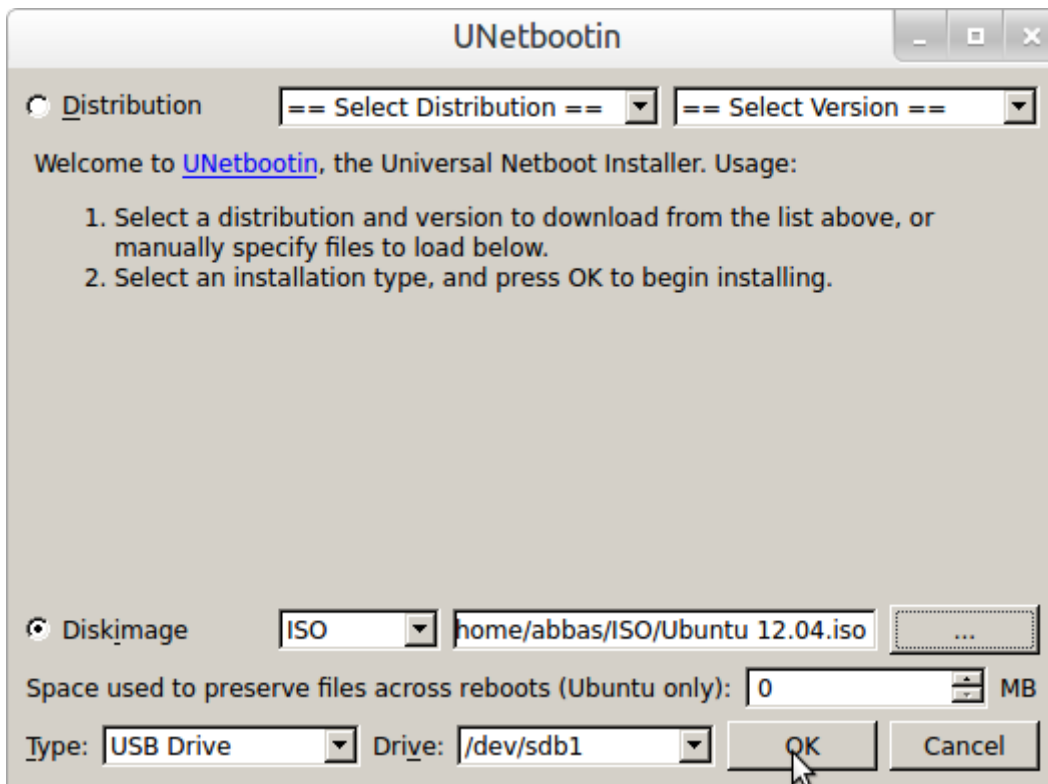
UNetbootin

Distribution == Select Distribution == == Select Version ==

Welcome to UNetbootin, the Universal Netboot Installer. Usage:

1. Select a distribution and version to download from the list above, or manually specify files to load below.
2. Select an installation type, and press OK to begin installing.

Diskimage ISO home/abbas/ISO/Ubuntu 12.04.iso ...

Space used to preserve files across reboots (Ubuntu only): 0 MB

Type: USB Drive Drive: /dev/sdb1 OK Cancel